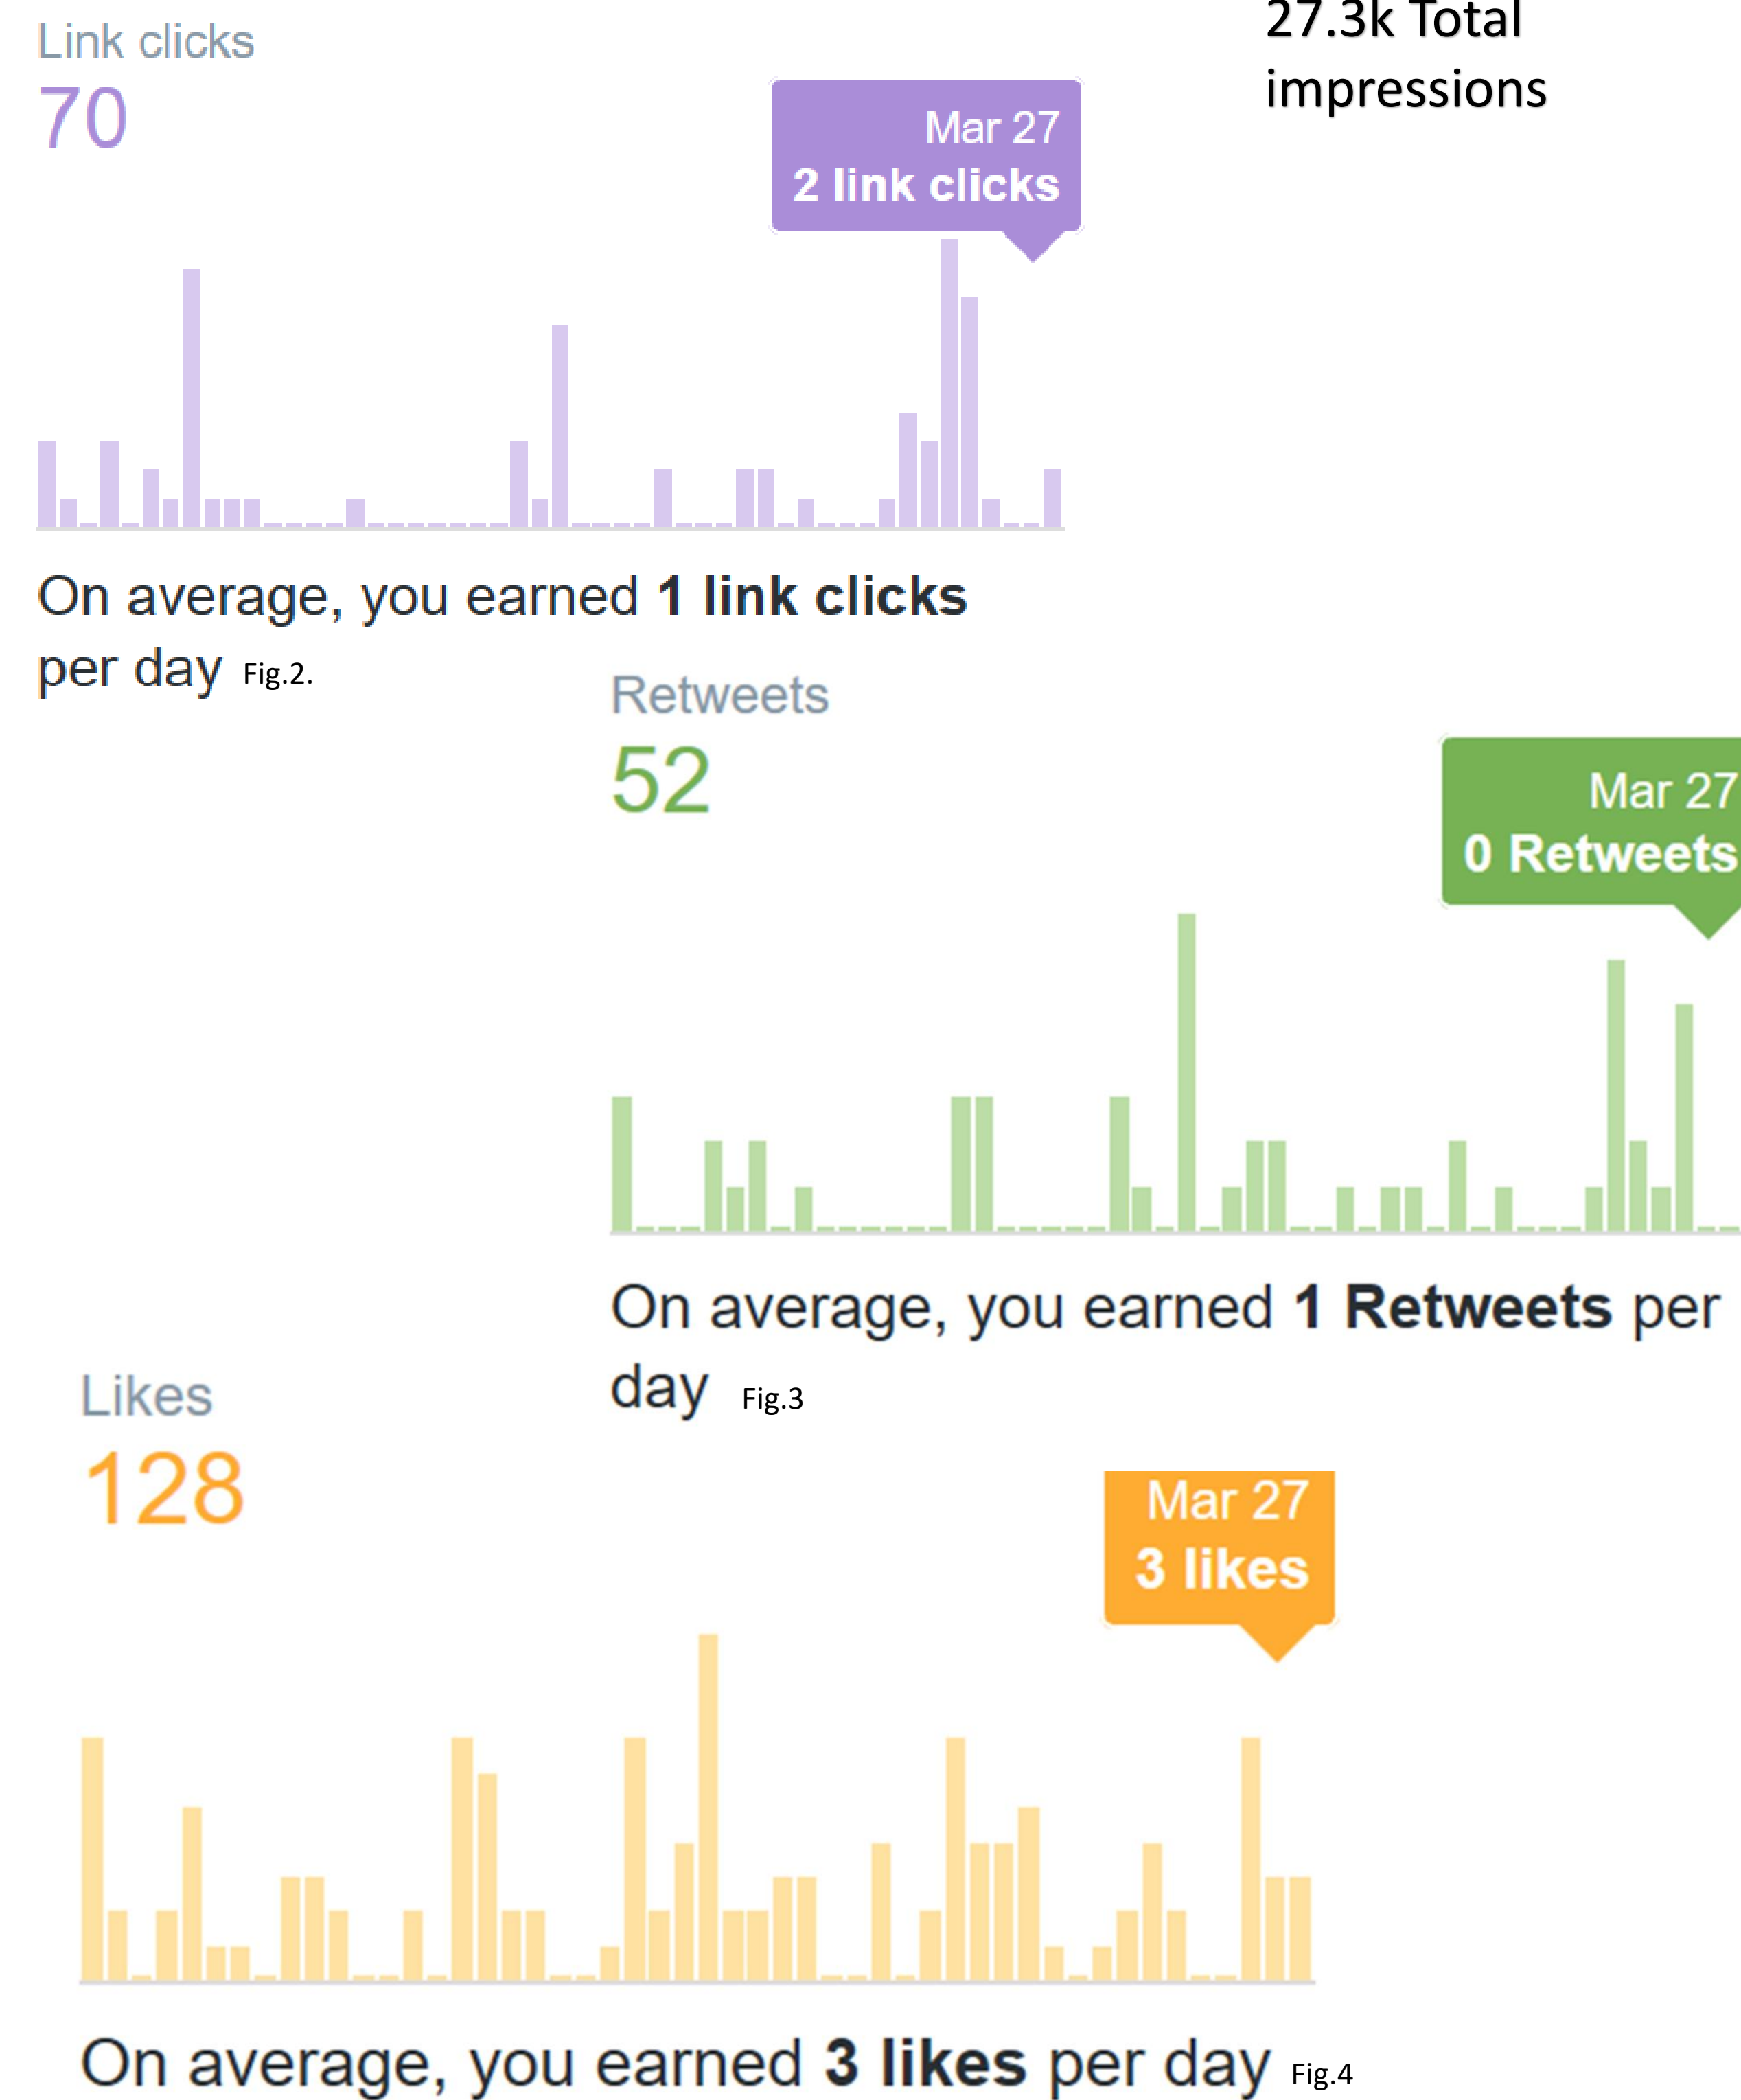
Link clicks
70

27.3k Total impressions

Mar 27
2 link clicks

On average, you earned 1 link clicks per day Fig.2.

Retweets
52

Mar 27
0 Retweets

On average, you earned 1 Retweets per day Fig.3

Likes
128

Mar 27
3 likes

On average, you earned 3 likes per day Fig.4